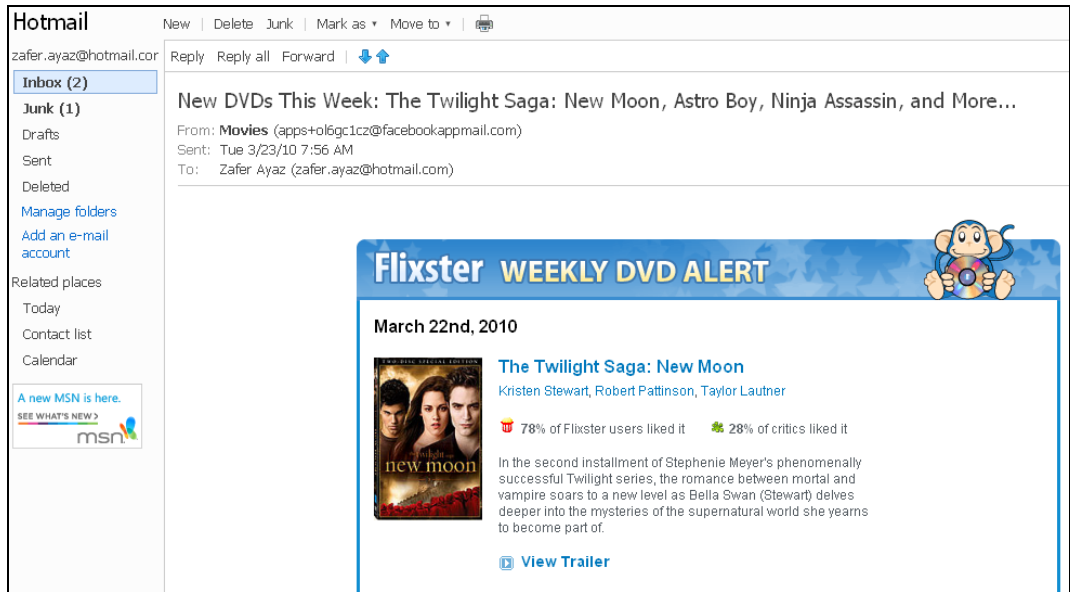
Hotmail

New | Delete Junk | Mark as ▾ Move to ▾ |

zafer.ayaz@hotmail.cor

Inbox (2)
Junk (1)
Drafts
Sent
Deleted
Manage folders
Add an e-mail account
Related places
Today
Contact list
Calendar

A new MSN is here.
SEE WHAT'S NEW >
msn

Reply Reply all Forward

New DVDs This Week: The Twilight Saga: New Moon, Astro Boy, Ninja Assassin, and More...

From: Movies (apps+ol6gc1cz@facebookappmail.com)
Sent: Tue 3/23/10 7:56 AM
To: Zafer Ayaz (zafer.ayaz@hotmail.com)

Flixster WEEKLY DVD ALERT

March 22nd, 2010

TWO-DISC SPECIAL EDITION
the twilight saga
new moon

The Twilight Saga: New Moon

Kristen Stewart, Robert Pattinson, Taylor Lautner

78% of Flixster users liked it 28% of critics liked it

In the second installment of Stephenie Meyer's phenomenally successful Twilight series, the romance between mortal and vampire soars to a new level as Bella Swan (Stewart) delves deeper into the mysteries of the supernatural world she yearns to become part of.

View Trailer